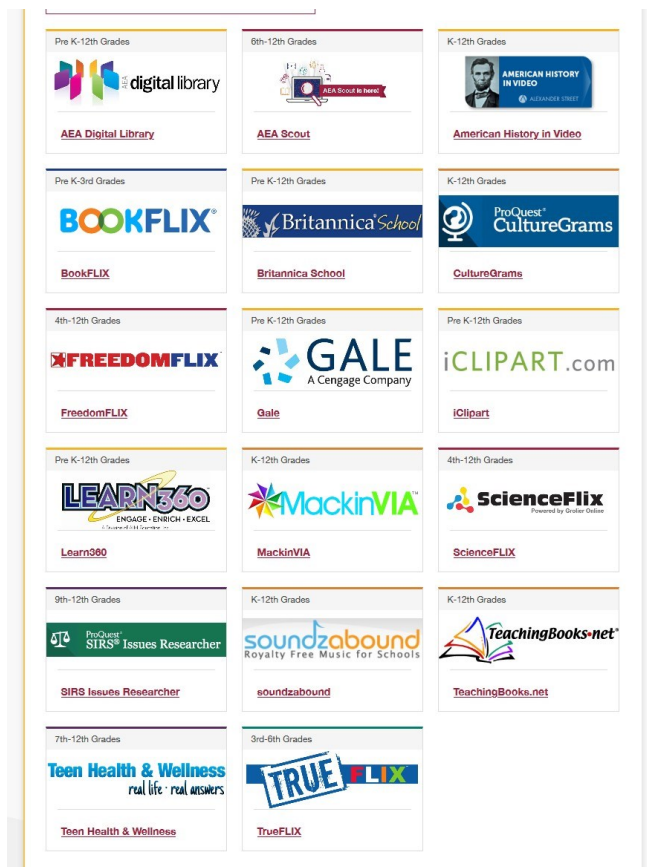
Pre K-12th Grades

AEA digital library

AEA Digital Library

6th-12th Grades

AEA Scout is here!

AEA Scout

K-12th Grades

AMERICAN HISTORY IN VIDEO
ALEXANDER STREET

American History in Video

Pre K-3rd Grades

BOOKFLIX®

BookFLIX

Pre K-12th Grades

Britannica School

Britannica School

K-12th Grades

ProQuest® CultureGrams

CultureGrams

4th-12th Grades

FREEDOMFLIX®

FreedomFLIX

Pre K-12th Grades

GALE
A Cengage Company

Gale

Pre K-12th Grades

iCLIPART.com

iClipart

Pre K-12th Grades

LEARN360
ENGAGE · ENRICH · EXCEL
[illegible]

Learn360

K-12th Grades

MackinVIA™

MackinVIA

4th-12th Grades

ScienceFlix
Powered by Grolier Online

ScienceFLIX

9th-12th Grades

ProQuest® SIRS® Issues Researcher

SIRS Issues Researcher

K-12th Grades

soundzabound
Royalty Free Music for Schools

soundzabound

K-12th Grades

TeachingBooks•net®

TeachingBooks.net

7th-12th Grades

Teen Health & Wellness
real life · real answers

Teen Health & Wellness

3rd-6th Grades

TRUE FLIX

TrueFLIX